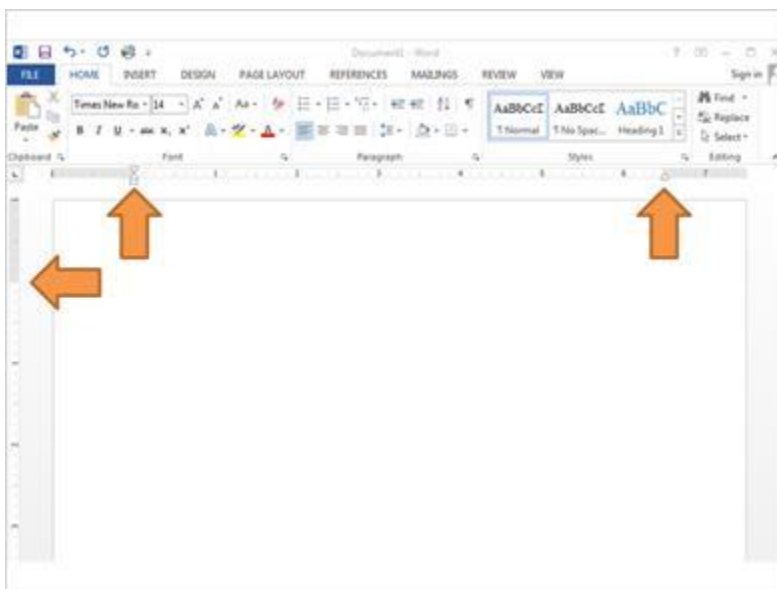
Document1 - Word

FILE HOME INSERT DESIGN PAGE LAYOUT REFERENCES MAILINGS REVIEW VIEW

Sign in

Paste

Times New Ro 14

B I U abc $x_2$ $x^2$

AaBbCcI ¶ Normal

AaBbCcI ¶ No Spac...

AaBbC Heading 1

Find

Replace

Select

Clipboard Font Paragraph Styles Editing

1 2 3 4 5 6 7